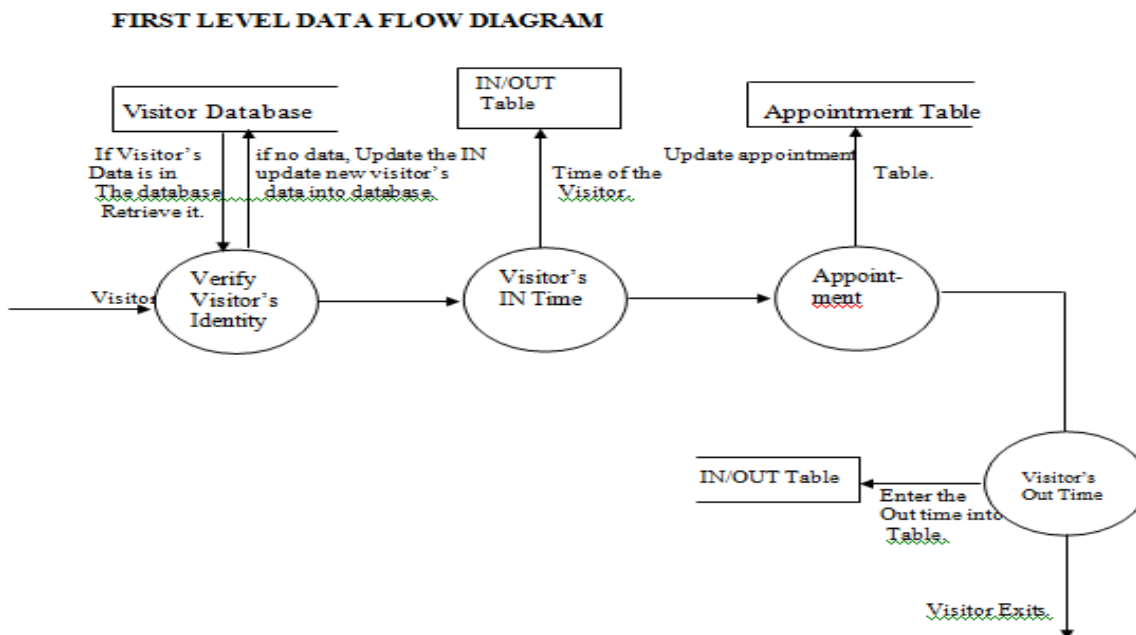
FIRST LEVEL DATA FLOW DIAGRAM

Visitor Database

If Visitor's Data is in The database Retrieve it.

if no data, Update the IN update new visitor's data into database.

IN/OUT Table

Time of the Visitor.

Appointment Table

Update appointment

Table.

Visitor

Verify Visitor's Identity

Visitor's IN Time

Appoint-ment

IN/OUT Table

Enter the Out time into Table.

Visitor's Out Time

Visitor Exits.